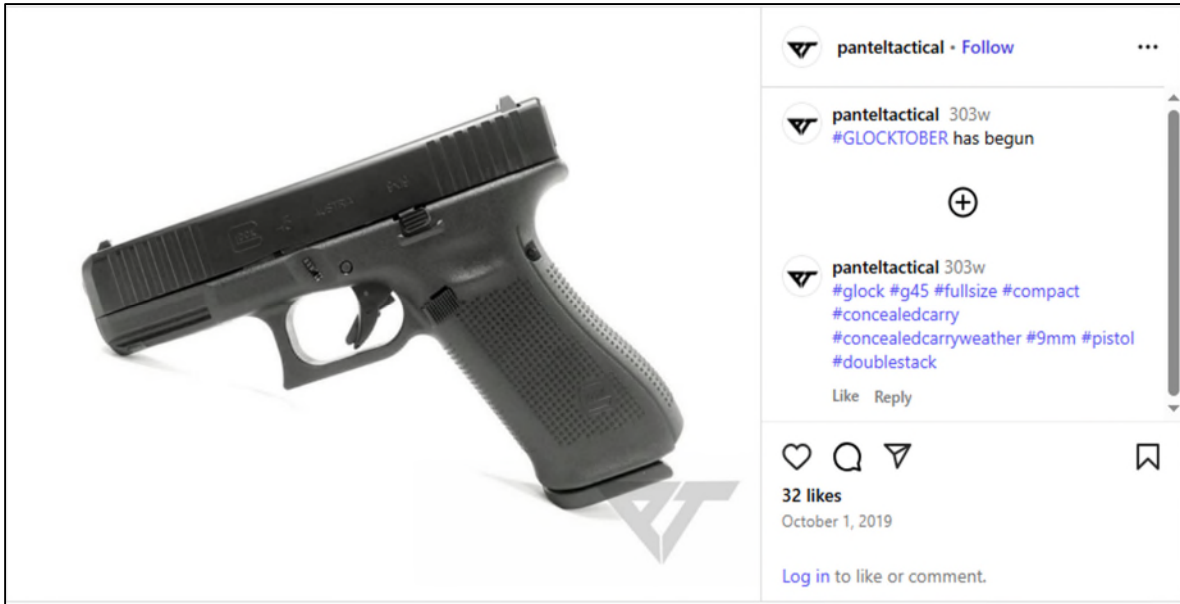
panteltactical • Follow

panteltactical 303w
#GLOCKTOBER has begun

panteltactical 303w
#glock #g45 #fullsize #compact #concealedcarry #concealedcarryweather #9mm #pistol #doublestack

Like Reply

32 likes
October 1, 2019

Log in to like or comment.